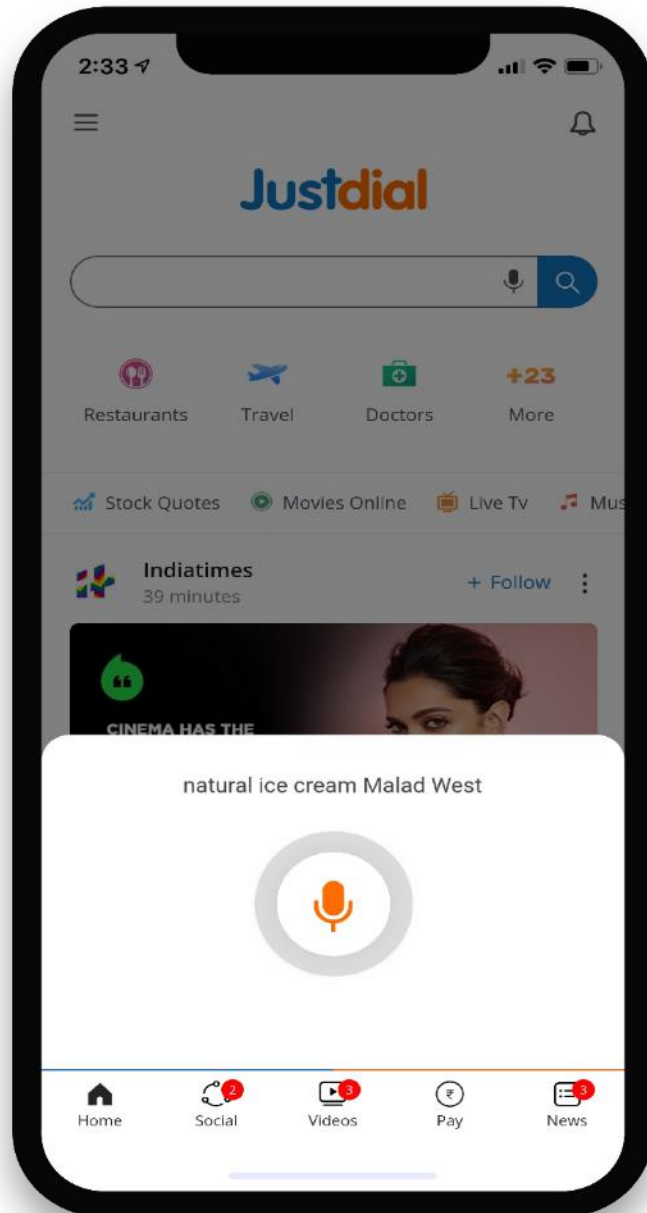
2:33

Justdial

Restaurants
Travel
Doctors
+23
More

Stock Quotes
Movies Online
Live Tv
Mus

Indiatimes
39 minutes
+ Follow

CINEMA HAS THE

natural ice cream Malad West

Home
2
Social
3
Videos
Pay
3
News